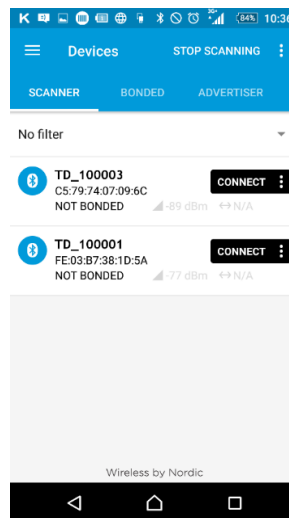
84% 10:36

Devices STOP SCANNING

SCANNER BONDED ADVERTISER

No filter

TD_100003
C5:79:74:07:09:6C
NOT BONDED -89 dBm ↔N/A
CONNECT

TD_100001
FE:03:B7:38:1D:5A
NOT BONDED -77 dBm ↔N/A
CONNECT

Wireless by Nordic